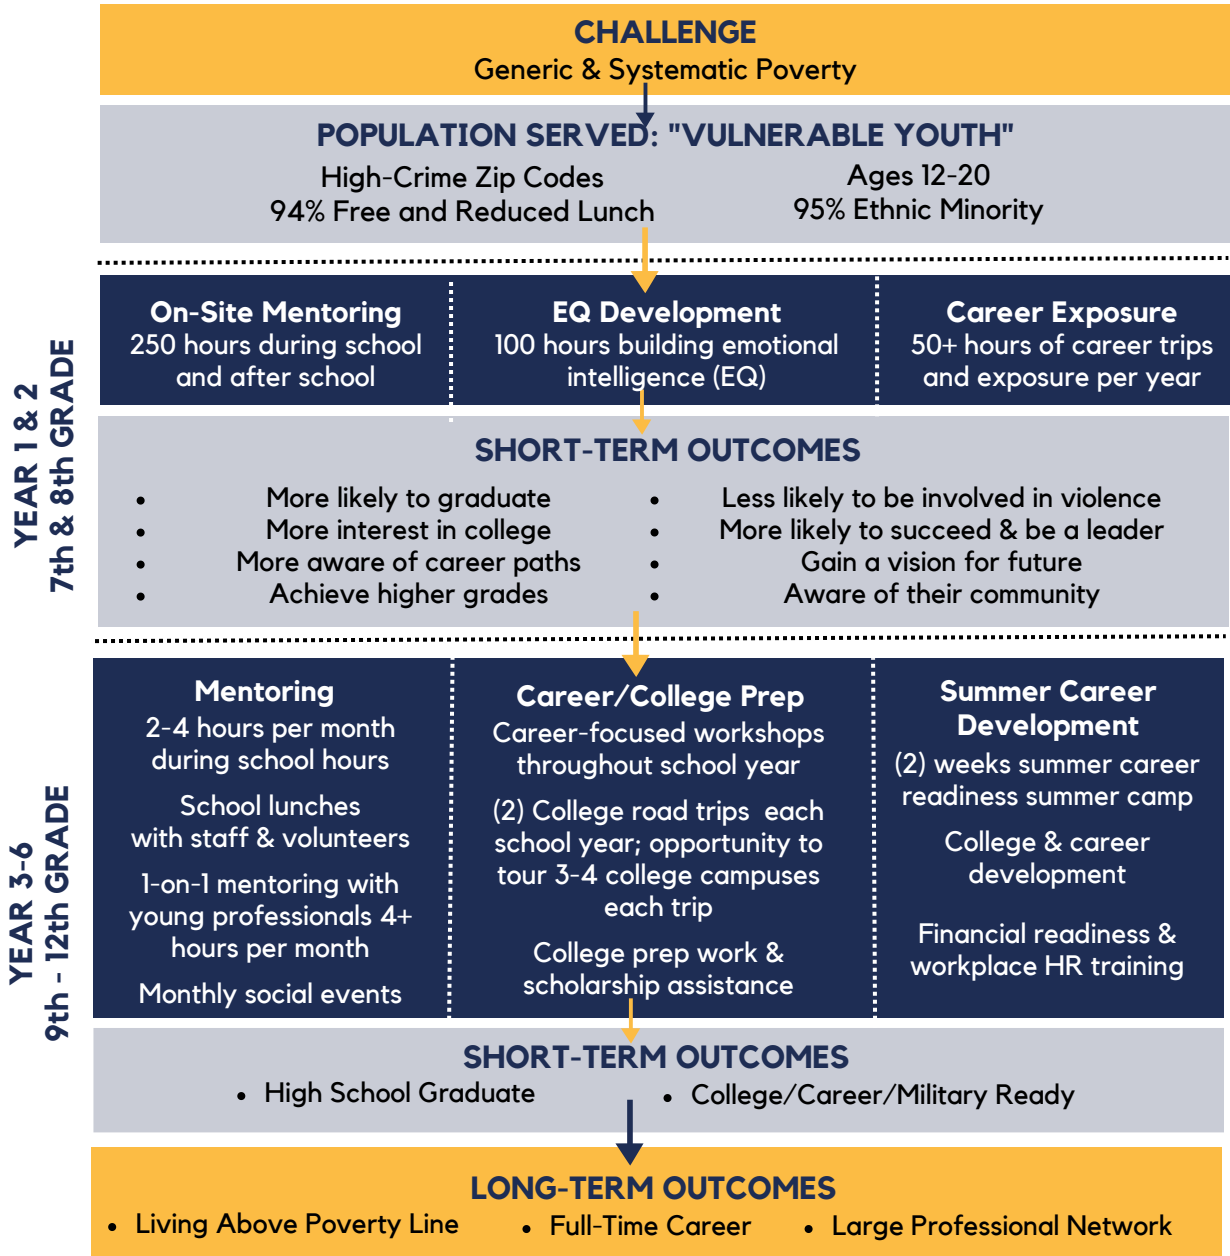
CHALLENGE
Generic & Systematic Poverty

POPULATION SERVED: "VULNERABLE YOUTH"
High-Crime Zip Codes
94% Free and Reduced Lunch
Ages 12-20
95% Ethnic Minority

YEAR 1 & 2
7th & 8th GRADE

On-Site Mentoring
250 hours during school and after school

EQ Development
100 hours building emotional intelligence (EQ)

Career Exposure
50+ hours of career trips and exposure per year

SHORT-TERM OUTCOMES
• More likely to graduate
• More interest in college
• More aware of career paths
• Achieve higher grades
• Less likely to be involved in violence
• More likely to succeed & be a leader
• Gain a vision for future
• Aware of their community

YEAR 3-6
9th - 12th GRADE

Mentoring
2-4 hours per month during school hours
School lunches with staff & volunteers
1-on-1 mentoring with young professionals 4+ hours per month
Monthly social events

Career/College Prep
Career-focused workshops throughout school year
(2) College road trips each school year; opportunity to tour 3-4 college campuses each trip
College prep work & scholarship assistance

Summer Career Development
(2) weeks summer career readiness summer camp
College & career development
Financial readiness & workplace HR training

SHORT-TERM OUTCOMES
• High School Graduate
• College/Career/Military Ready

LONG-TERM OUTCOMES
• Living Above Poverty Line
• Full-Time Career
• Large Professional Network